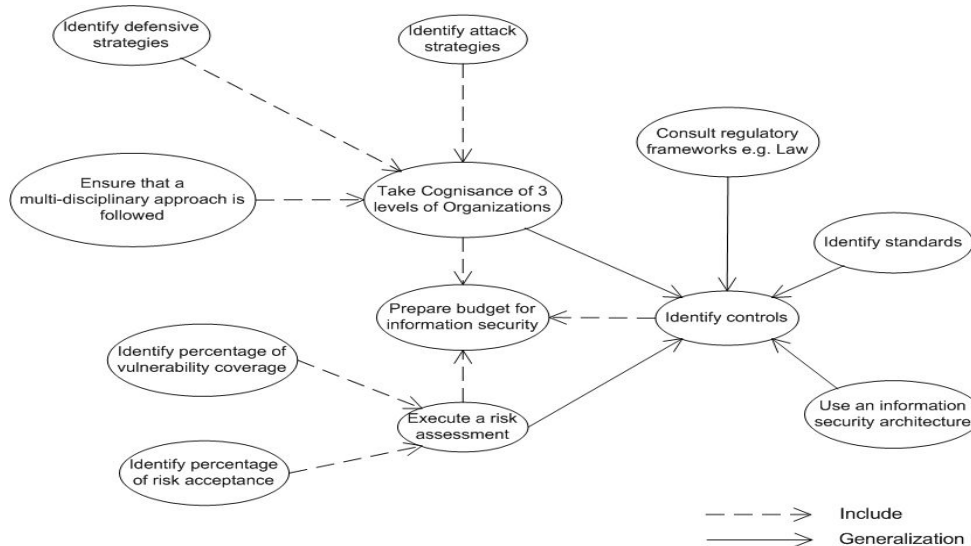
Identify defensive strategies

Identify attack strategies

Consult regulatory frameworks e.g. Law

Ensure that a multi-disciplinary approach is followed

Take Cognisance of 3 levels of Organizations

Identify standards

Prepare budget for information security

Identify controls

Identify percentage of vulnerability coverage

Execute a risk assessment

Use an information security architecture

Identify percentage of risk acceptance

Include

Generalization